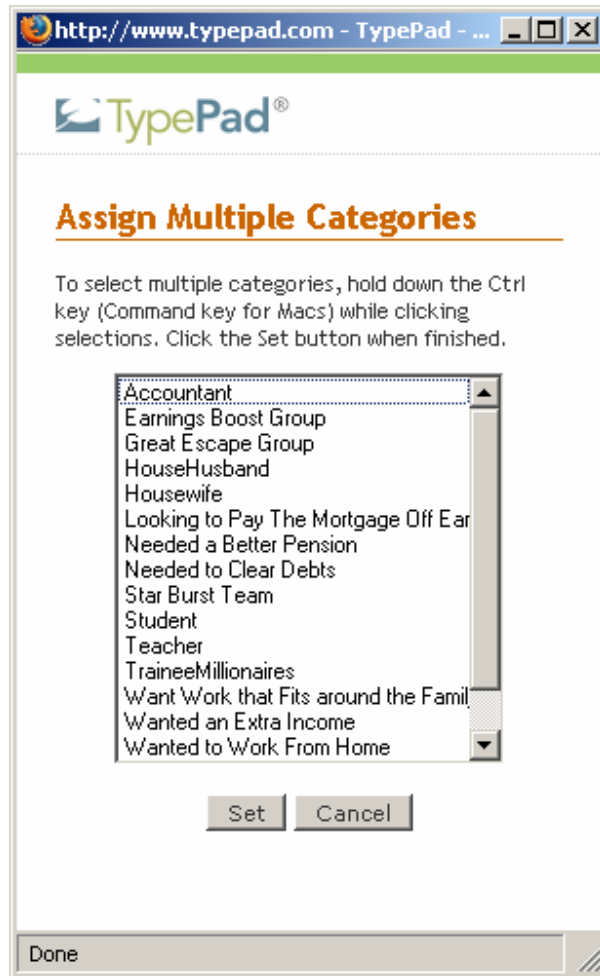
http://www.typepad.com - TypePad - ...

TypePad®

Assign Multiple Categories

To select multiple categories, hold down the Ctrl key (Command key for Macs) while clicking selections. Click the Set button when finished.

Accountant
Earnings Boost Group
Great Escape Group
HouseHusband
Housewife
Looking to Pay The Mortgage Off Ear
Needed a Better Pension
Needed to Clear Debts
Star Burst Team
Student
Teacher
TraineeMillionaires
Want Work that Fits around the Famil
Wanted an Extra Income
Wanted to Work From Home

Set Cancel

Done